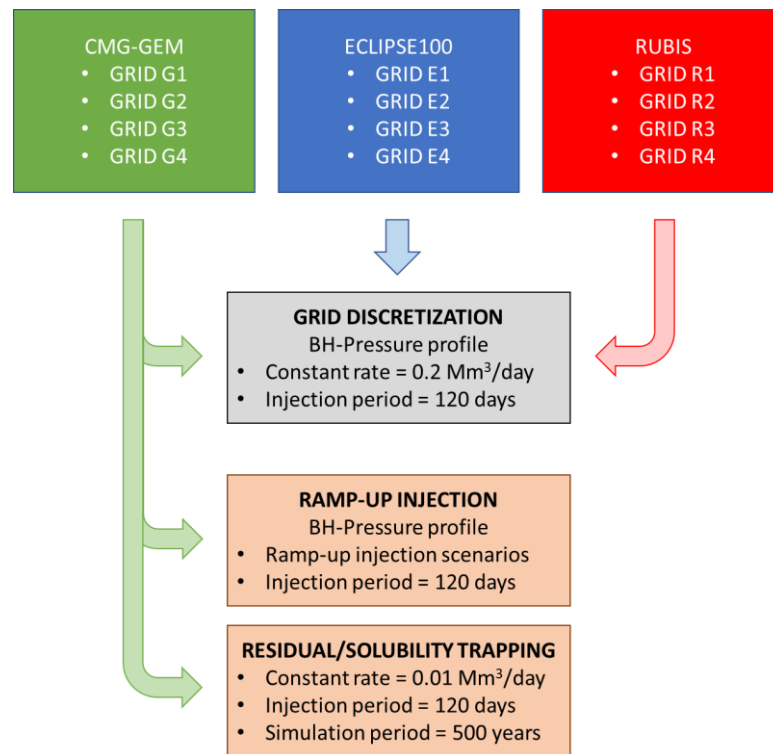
CMG-GEM
• GRID G1
• GRID G2
• GRID G3
• GRID G4

ECLIPSE100
• GRID E1
• GRID E2
• GRID E3
• GRID E4

RUBIS
• GRID R1
• GRID R2
• GRID R3
• GRID R4

GRID DISCRETIZATION
BH-Pressure profile
• Constant rate = 0.2 Mm$^3$/day
• Injection period = 120 days

RAMP-UP INJECTION
BH-Pressure profile
• Ramp-up injection scenarios
• Injection period = 120 days

RESIDUAL/SOLUBILITY TRAPPING
• Constant rate = 0.01 Mm$^3$/day
• Injection period = 120 days
• Simulation period = 500 years